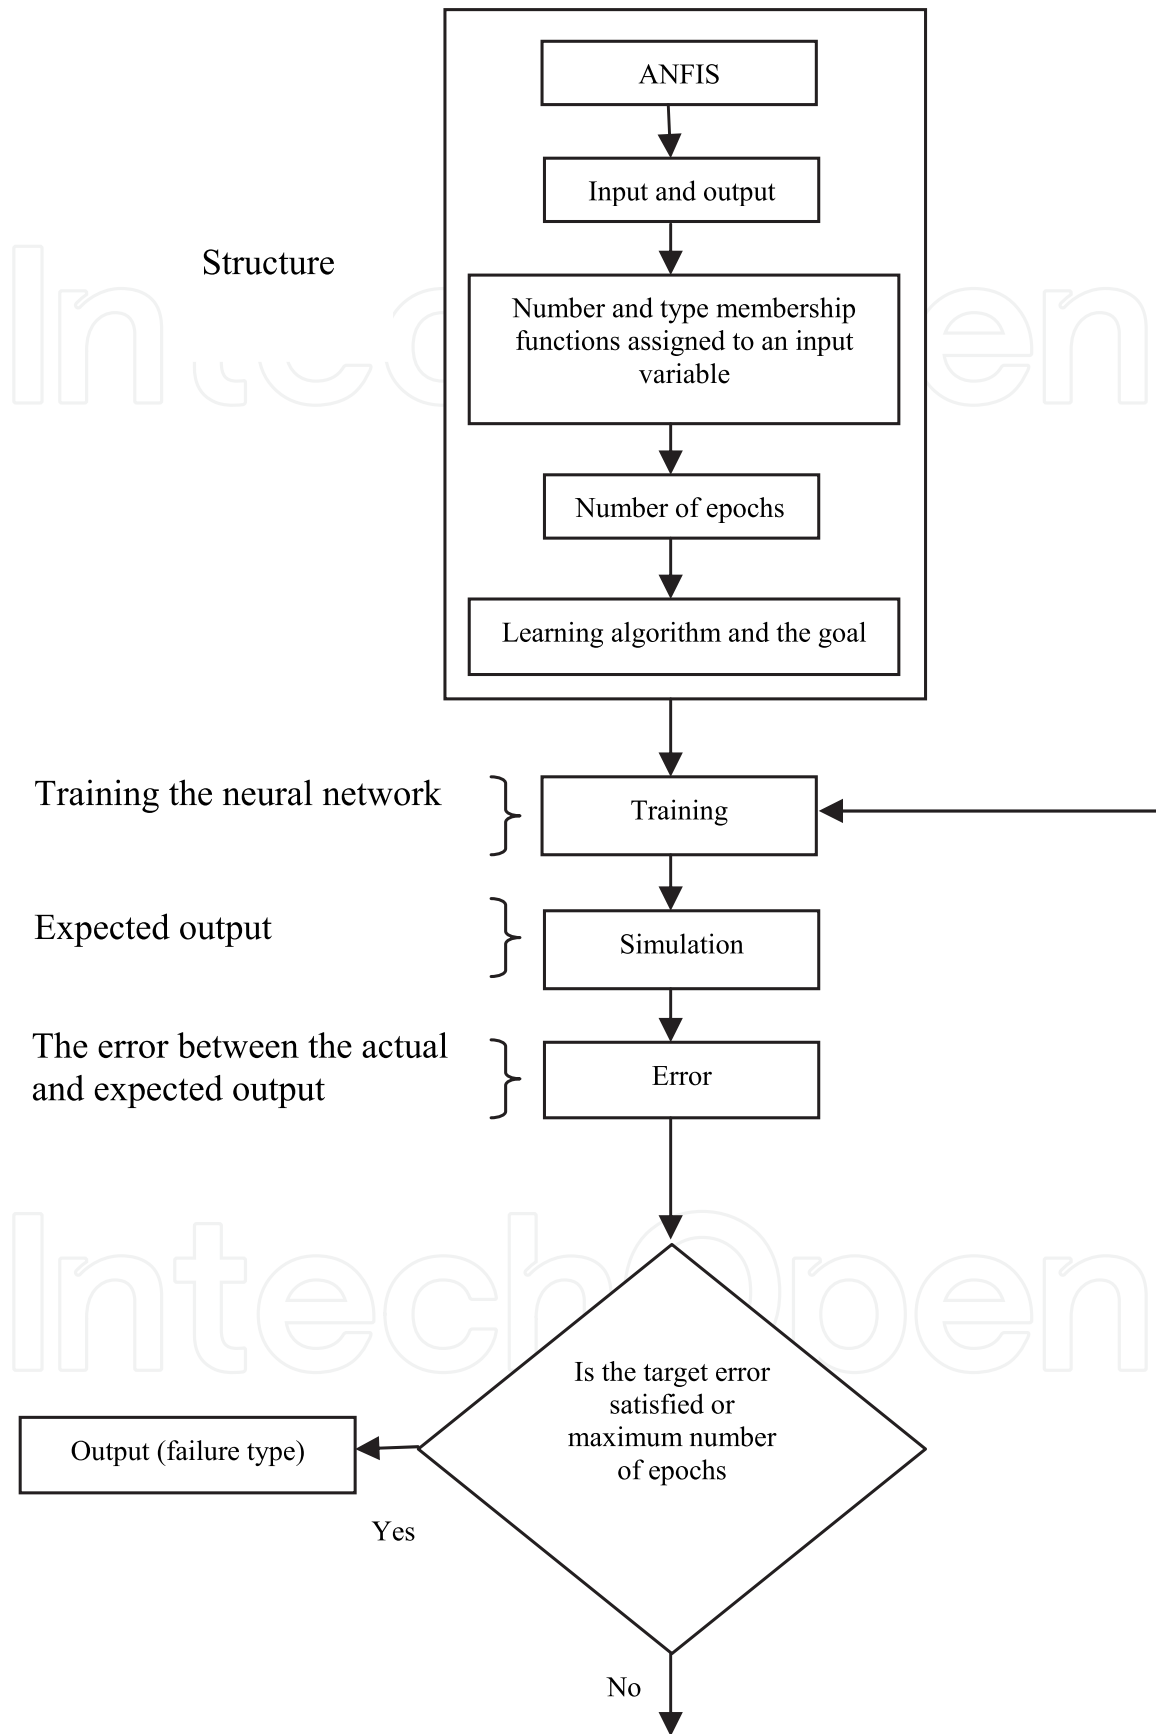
ANFIS

Input and output

Structure

Number and type membership functions assigned to an input variable

Number of epochs

Learning algorithm and the goal

Training the neural network

Training

Expected output

Simulation

The error between the actual and expected output

Error

Is the target error satisfied or maximum number of epochs

Output (failure type)

Yes

No

IntechOpen